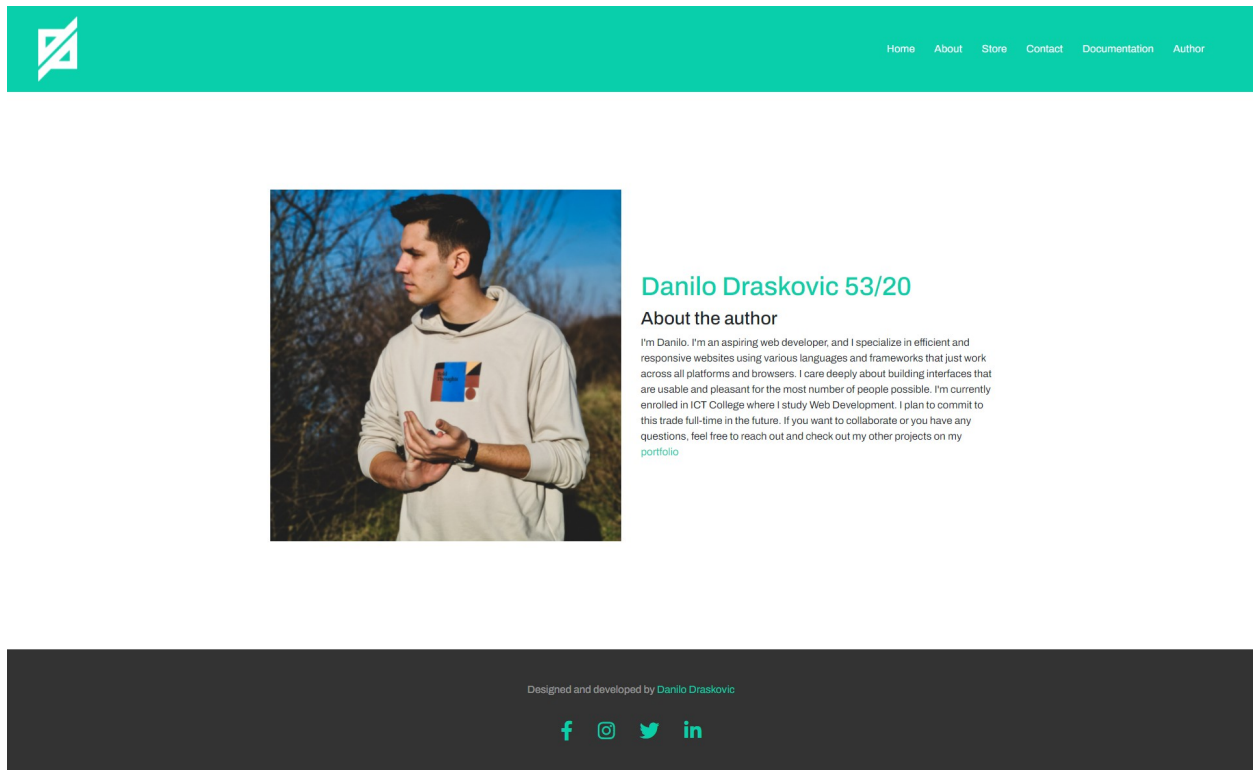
Home About Store Contact Documentation Author

Danilo Draskovic 53/20

About the author

I'm Danilo. I'm an aspiring web developer, and I specialize in efficient and responsive websites using various languages and frameworks that just work across all platforms and browsers. I care deeply about building interfaces that are usable and pleasant for the most number of people possible. I'm currently enrolled in ICT College where I study Web Development. I plan to commit to this trade full-time in the future. If you want to collaborate or you have any questions, feel free to reach out and check out my other projects on my portfolio

Designed and developed by Danilo Draskovic